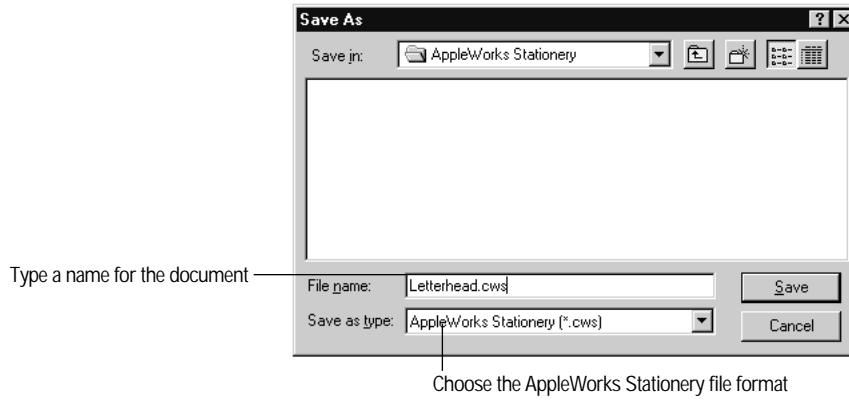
Save As

?

X

Save in:

AppleWorks Stationery

Type a name for the document

File name:

Letterhead.cws

Save

Save as type:

AppleWorks Stationery (*.cws)

Cancel

Choose the AppleWorks Stationery file format